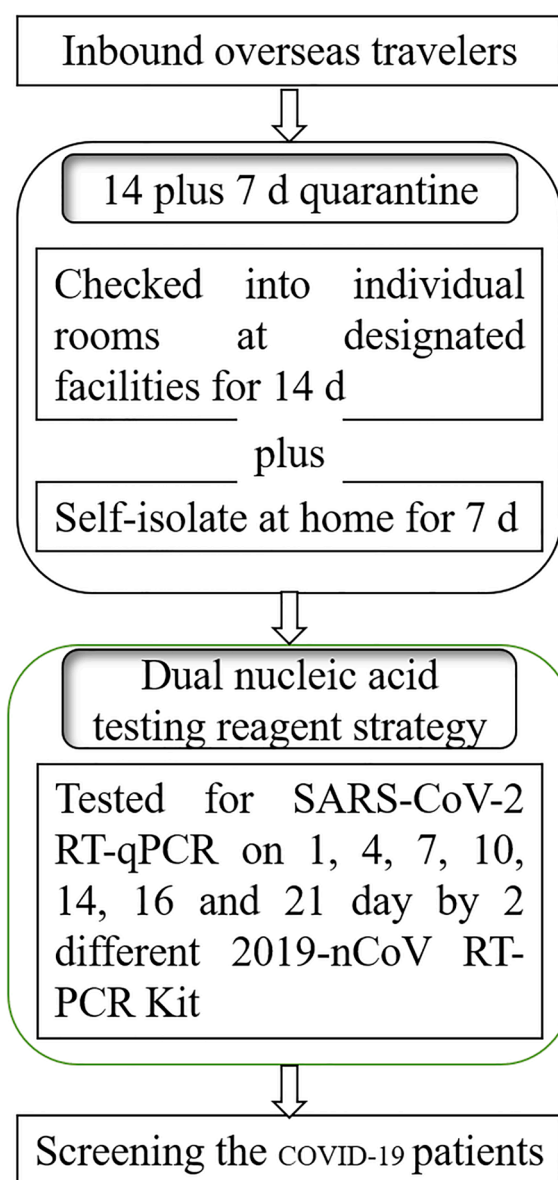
Inbound overseas travelers

14 plus 7 d quarantine

Checked into individual rooms at designated facilities for 14 d

plus

Self-isolate at home for 7 d

Dual nucleic acid testing reagent strategy

Tested for SARS-CoV-2 RT-qPCR on 1, 4, 7, 10, 14, 16 and 21 day by 2 different 2019-nCoV RT-PCR Kit

Screening the COVID-19 patients